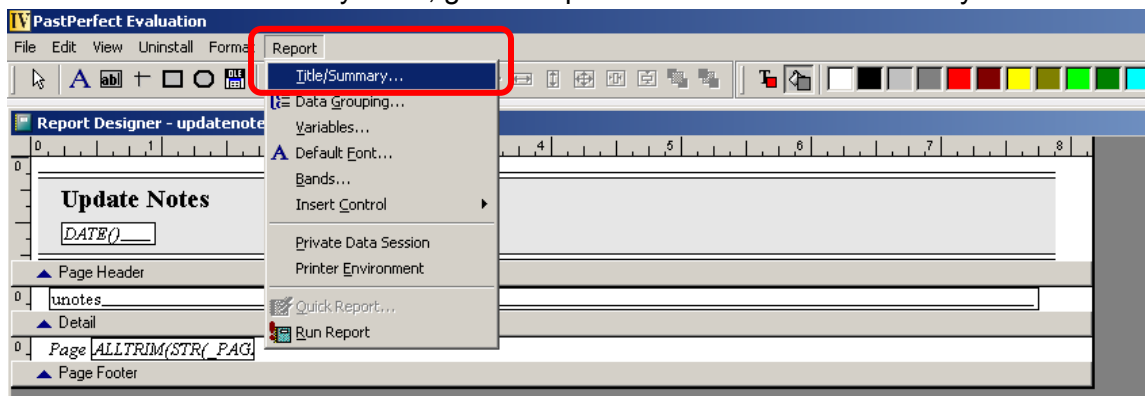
PastPerfect Evaluation

File Edit View Uninstall Format Report

Title/Summary...
Data Grouping...
Variables...
Default Font...
Bands...
Insert Control
Private Data Session
Printer Environment
Quick Report...
Run Report

Report Designer - updatenote

0 1 4 5 6 7 8

Update Notes

DATE()

Page Header

unotes

Detail

Page ALLTRIM(STR(_PAG

Page Footer